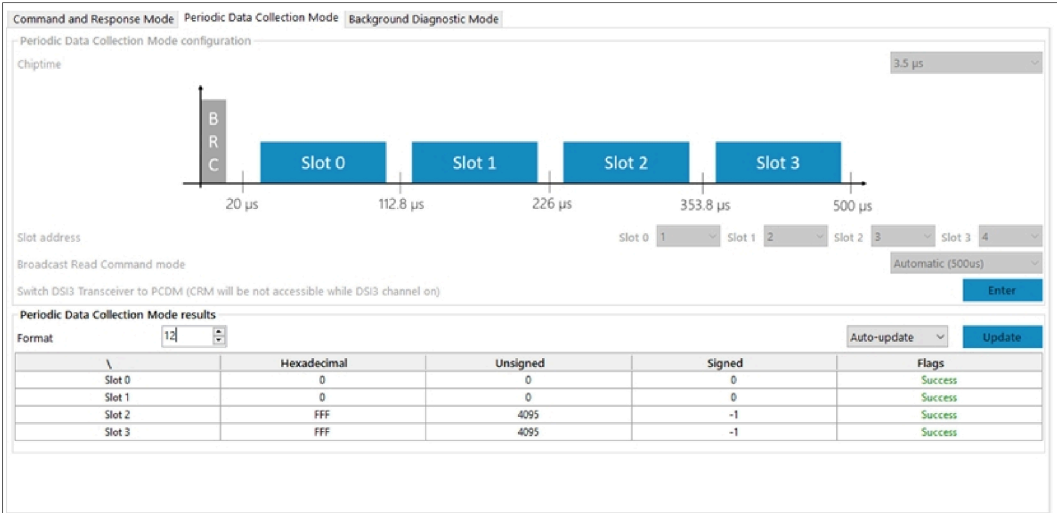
Command and Response Mode | Periodic Data Collection Mode | Background Diagnostic Mode

Periodic Data Collection Mode configuration

Chiptime

3.5 µs

B
R
C

Slot 0

Slot 1

Slot 2

Slot 3

20 µs

112.8 µs

226 µs

353.8 µs

500 µs

Slot address

Slot 0 1

Slot 1 2

Slot 2 3

Slot 3 4

Broadcast Read Command mode

Automatic (500us)

Switch DSI3 Transceiver to PCDM (CRM will be not accessible while DSI3 channel on)

Enter

Periodic Data Collection Mode results

Format 12

Auto-update

Update

| \ | Hexadecimal | Unsigned | Signed | Flags |
|---|---|---|---|---|
| Slot 0 | 0 | 0 | 0 | Success |
| Slot 1 | 0 | 0 | 0 | Success |
| Slot 2 | FFF | 4095 | -1 | Success |
| Slot 3 | FFF | 4095 | -1 | Success |